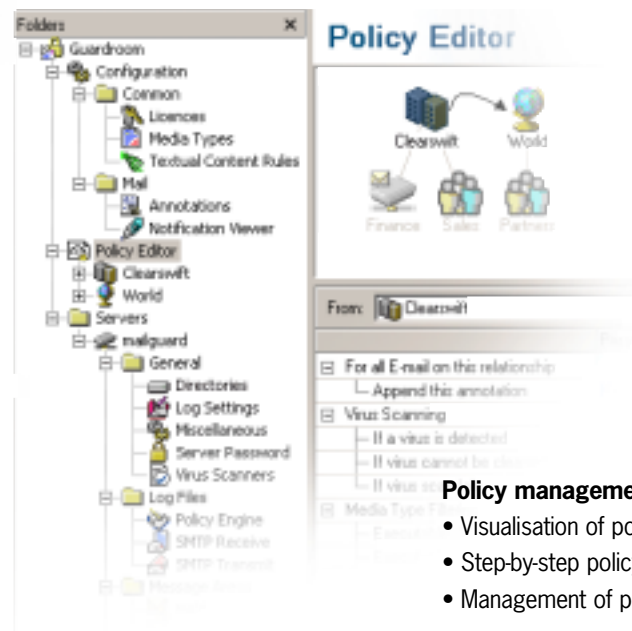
Folders
×
Guardroom
Configuration
Common
Licences
Media Types
Textual Content Rules
Mail
Annotations
Notification Viewer
Policy Editor
Clearswift
World
Servers
mailguard
General
Directories
Log Settings
Miscellaneous
Server Password
Virus Scanners
Log Files
Policy Engine
SMTP Receive
SMTP Transmit
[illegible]

Policy Editor

Clearswift
World
Finance
Sales
Partners

From: Clearswift

For all E-mail on this relationship
Append this annotation
Virus Scanning
If a virus is detected
If virus cannot be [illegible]
If virus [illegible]
Media Type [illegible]

Policy manageme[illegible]
• Visualisation of po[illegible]
• Step-by-step polic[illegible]
• Management of p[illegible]